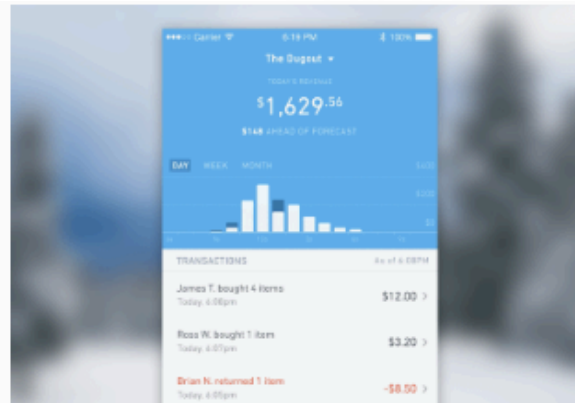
••••○ Carrier 6:19 PM 100%

The Dugout ▾

TODAY'S REVENUE

$1,629.56

$148 AHEAD OF FORECAST

DAY WEEK MONTH

$400

$200

$0

TRANSACTIONS As of 6:08PM

James T. bought 4 items
Today, 6:06pm
$12.00 >

Ross W. bought 1 item
Today, 6:07pm
$3.20 >

Brian N. returned 1 item
Today, 6:05pm
-$8.50 >